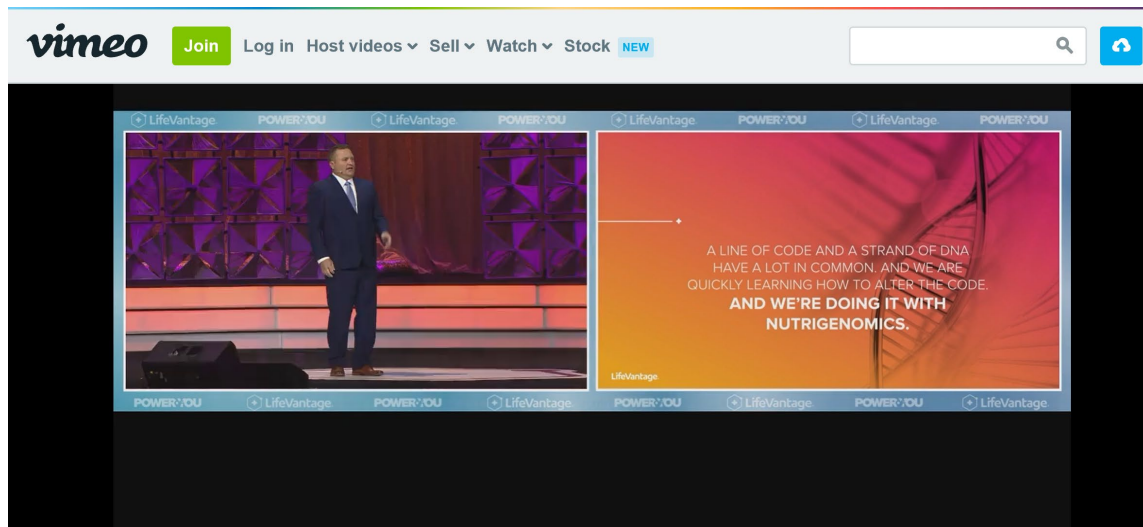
vimeo Join Log in Host videos Sell Watch Stock NEW

LifeVantage POWER YOU LifeVantage POWER YOU LifeVantage POWER YOU LifeVantage POWER YOU

A LINE OF CODE AND A STRAND OF DNA HAVE A LOT IN COMMON. AND WE ARE QUICKLY LEARNING HOW TO ALTER THE CODE.
AND WE'RE DOING IT WITH NUTRIGENOMICS.

LifeVantage

POWER YOU LifeVantage POWER YOU LifeVantage POWER YOU LifeVantage POWER YOU LifeVantage